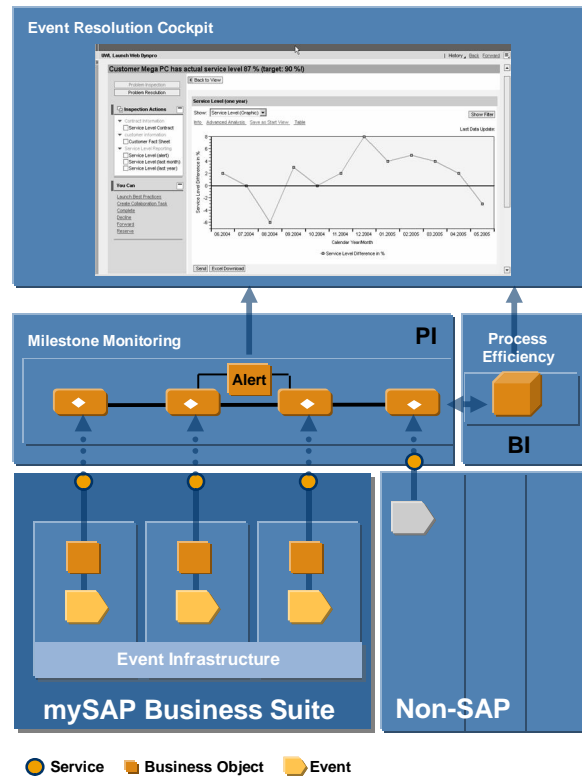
Event Resolution Cockpit

SWL Launch Web Dynpro | History | Back Forward

Customer Mega PC has actual service level 87 % (target: 90 %!)

Back to View

Problem Inspection
Problem Resolution

Inspection Actions
Contract Information
Service Level Contract
Customer Information
Customer Fact Sheet
Service Level Reporting
Service Level (alert)
Service Level (last month)
Service Level (last year)

You Can
Launch Best Practices
Create Collaboration Task
Complete
Decline
Forward
Reserve

Service Level (one year)
Show: Service Level (Graphic) | Show Filter
Info Advanced Analysis Save as Start View Table
Last Data Update:

Service Level Difference in %

06.2004 07.2004 08.2004 09.2004 10.2004 11.2004 12.2004 01.2005 02.2005 03.2005 04.2005 05.2005
Calendar Year/Month

Service Level Difference in %

Send Excel Download

Milestone Monitoring

PI

Alert

Process Efficiency

BI

Event Infrastructure

mySAP Business Suite

Non-SAP

Service Business Object Event